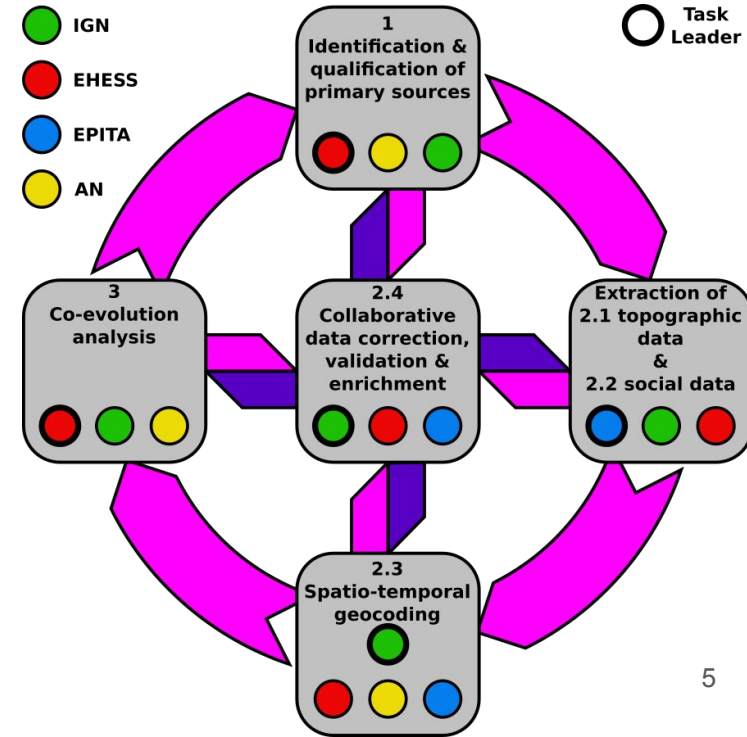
IGN

EHESS

EPITA

AN

Task Leader

1
Identification & qualification of primary sources

3
Co-evolution analysis

2.4
Collaborative data correction, validation & enrichment

Extraction of
2.1 topographic data
&
2.2 social data

2.3
Spatio-temporal geocoding

5